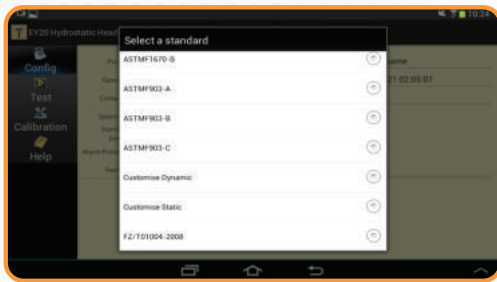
10:24

EY20 Hydrostatic Head

Config

Test

Calibration

Help

ame

21 02:05:07

Select a standard

ASTMF1670-B

ASTMF903-A

ASTMF903-B

ASTMF903-C

Customise Dynamic

Customise Static

FZ/T01004-2008